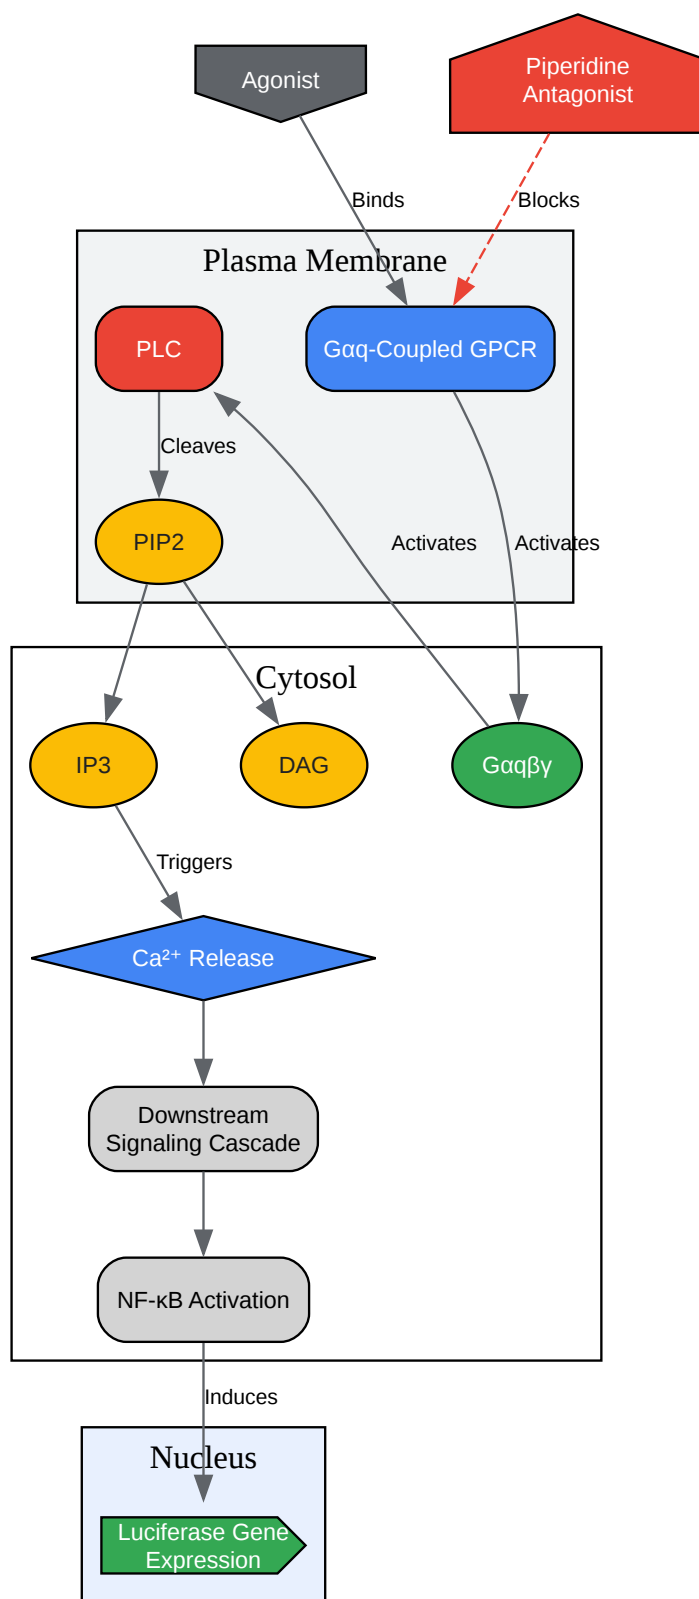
Agonist

Piperidine Antagonist

Binds

Blocks

Plasma Membrane

PLC

Gαq-Coupled GPCR

Cleaves

PIP2

Activates

Activates

Cytosol

IP3

DAG

Gαqβγ

Triggers

Ca²⁺ Release

Downstream Signaling Cascade

NF-κB Activation

Induces

Nucleus

Luciferase Gene Expression